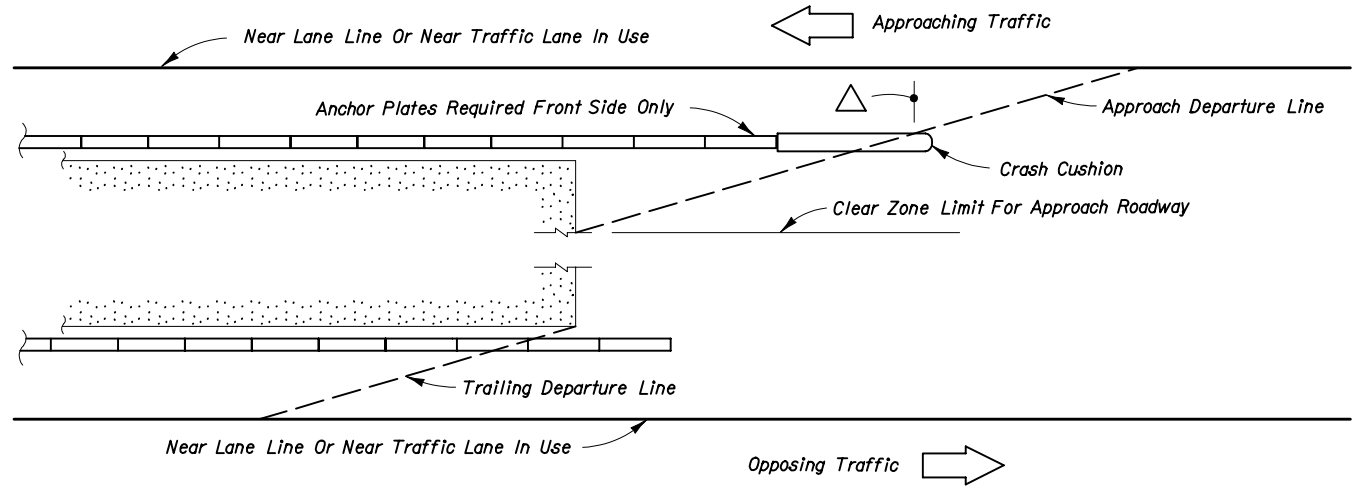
Approaching Traffic

Near Lane Line Or Near Traffic Lane In Use

Anchor Plates Required Front Side Only

Approach Departure Line

Crash Cushion

Clear Zone Limit For Approach Roadway

Trailing Departure Line

Near Lane Line Or Near Traffic Lane In Use

Opposing Traffic